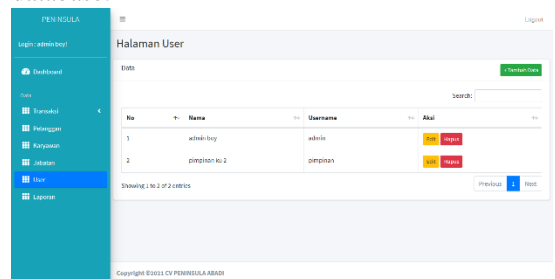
PENINSULA
Login : admin boy!
Dashboard
Data
Transaksi
Pelanggan
Karyawan
Jabatan
User
Laporan

≡
Logout

Halaman User

Data
+ Tambah Data

Search:

| No | Nama | Username | Aksi |
|---|---|---|---|
| 1 | admin boy | admin | Edit Hapus |
| 2 | pimpinan ku 2 | pimpinan | Edit Hapus |

Showing 1 to 2 of 2 entries
Previous 1 Next

Copyright ©2021 CV PENINSULA ABADI